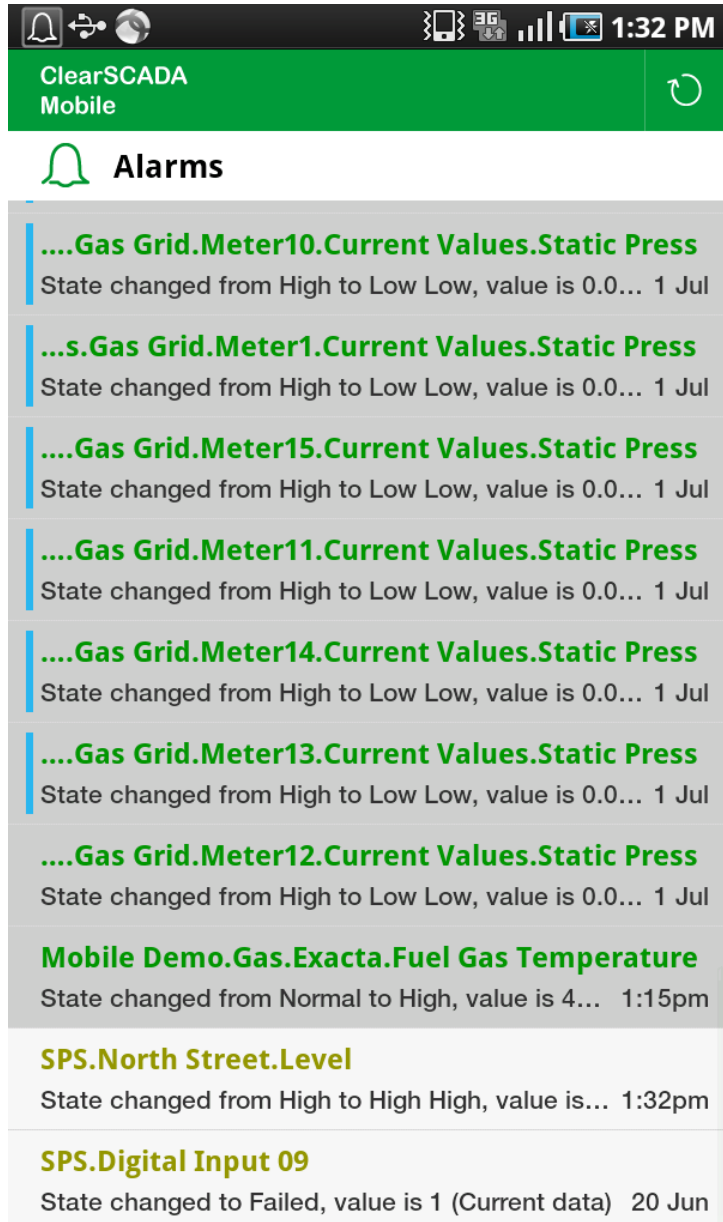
3G 1:32 PM

ClearSCADA Mobile

Alarms

....Gas Grid.Meter10.Current Values.Static Press
State changed from High to Low Low, value is 0.0... 1 Jul

...s.Gas Grid.Meter1.Current Values.Static Press
State changed from High to Low Low, value is 0.0... 1 Jul

....Gas Grid.Meter15.Current Values.Static Press
State changed from High to Low Low, value is 0.0... 1 Jul

....Gas Grid.Meter11.Current Values.Static Press
State changed from High to Low Low, value is 0.0... 1 Jul

....Gas Grid.Meter14.Current Values.Static Press
State changed from High to Low Low, value is 0.0... 1 Jul

....Gas Grid.Meter13.Current Values.Static Press
State changed from High to Low Low, value is 0.0... 1 Jul

....Gas Grid.Meter12.Current Values.Static Press
State changed from High to Low Low, value is 0.0... 1 Jul

Mobile Demo.Gas.Exacta.Fuel Gas Temperature
State changed from Normal to High, value is 4... 1:15pm

SPS.North Street.Level
State changed from High to High High, value is... 1:32pm

SPS.Digital Input 09
State changed to Failed, value is 1 (Current data) 20 Jun